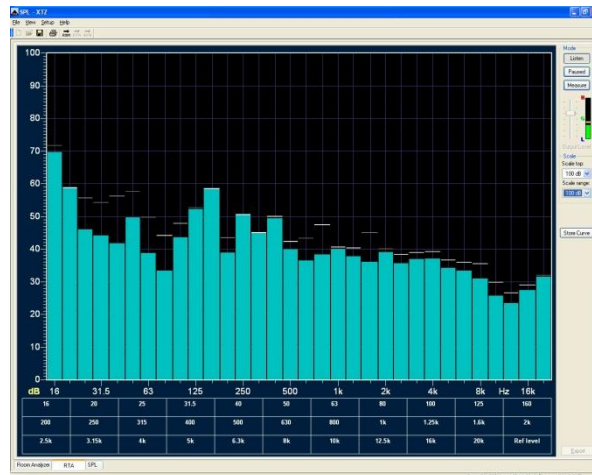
SPL - X77

File View Setup Help

100
90
80
70
60
50
40
30
20
10
0

dB 16 31.5 63 125 250 500 1k 2k 4k 8k Hz 16k

| 16 | 20 | 25 | 31.5 | 40 | 50 | 63 | 80 | 100 | 125 | 160 |
|---|---|---|---|---|---|---|---|---|---|---|
| 200 | 250 | 315 | 400 | 500 | 630 | 800 | 1k | 1.25k | 1.6k | 2k |
| 2.5k | 3.15k | 4k | 5k | 6.3k | 8k | 10k | 12.5k | 16k | 20k | Ref level |

Mode
Listen
Paused
Measure
Scale
Scale top
100 dB
Scale range
100 dB
Store Curve
Export

Room Analyzer RTA SPL